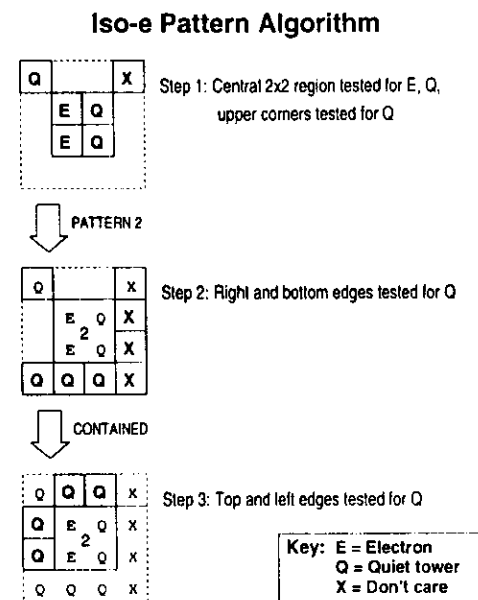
Iso-e Pattern Algorithm

Q X
E Q
E Q

Step 1: Central 2x2 region tested for E, Q, upper corners tested for Q

PATTERN 2

Q X
E Q X
2
E Q X
Q Q Q X

Step 2: Right and bottom edges tested for Q

CONTAINED

Q Q Q X
Q E Q X
2
Q E Q X
Q Q Q X

Step 3: Top and left edges tested for Q

Key: E = Electron
Q = Quiet tower
X = Don't care